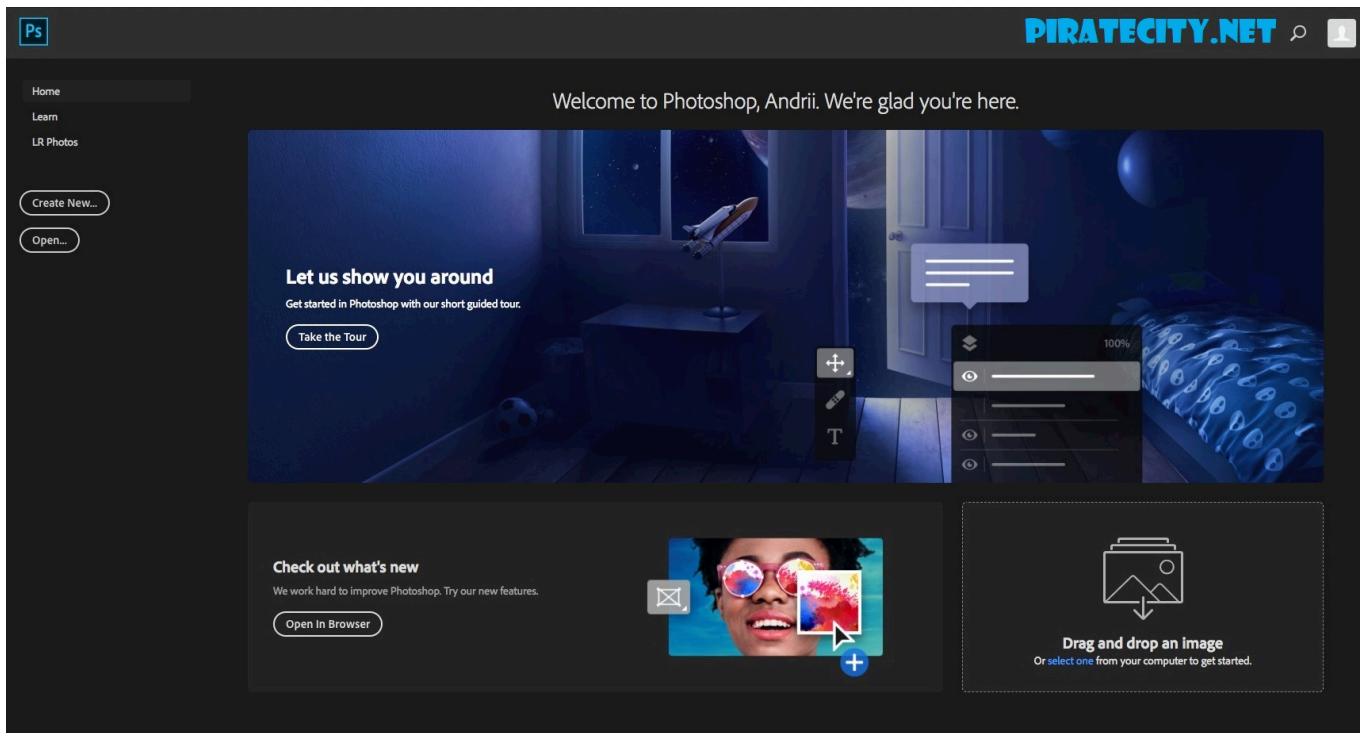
Ps

PIRATECITY.NET

Home
Learn
LR Photos

Create New...
Open...

Welcome to Photoshop, Andrii. We're glad you're here.

Let us show you around
Get started in Photoshop with our short guided tour.
Take the Tour

100%

T

Check out what's new
We work hard to improve Photoshop. Try our new features.
Open In Browser

Drag and drop an image
Or select one from your computer to get started.